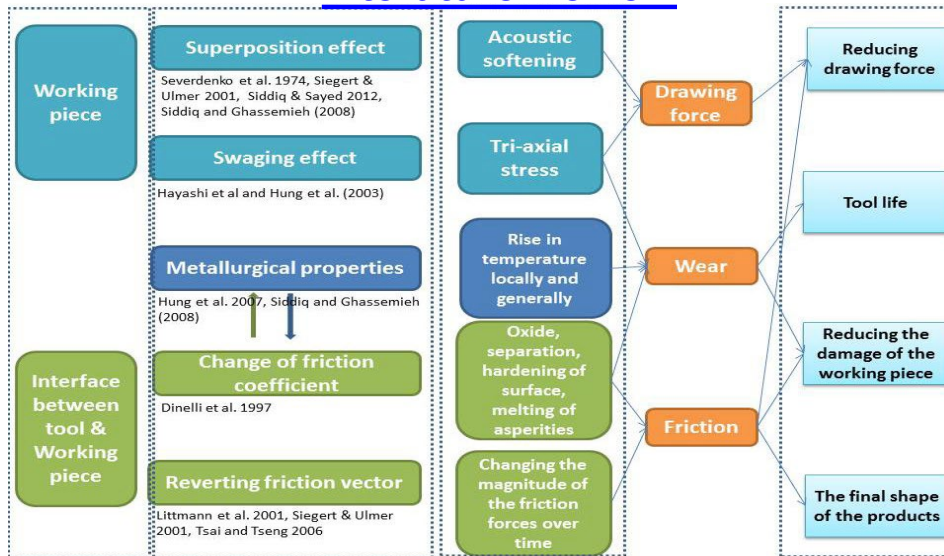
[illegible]

Working piece

Interface between tool & Working piece

Superposition effect

Severdenko et al. 1974, Siegert & Ulmer 2001, Siddiq & Sayed 2012, Siddiq and Ghassemieh (2008)

Swaging effect

Hayashi et al and Hung et al. (2003)

Metallurgical properties

Hung et al. 2007, Siddiq and Ghassemieh (2008)

Change of friction coefficient

Dinelli et al. 1997

Reverting friction vector

Littmann et al. 2001, Siegert & Ulmer 2001, Tsai and Tseng 2006

Acoustic softening

Tri-axial stress

Rise in temperature locally and generally

Oxide, separation, hardening of surface, melting of asperities

Changing the magnitude of the friction forces over time

Drawing force

Wear

Friction

Reducing drawing force

Tool life

Reducing the damage of the working piece

The final shape of the products